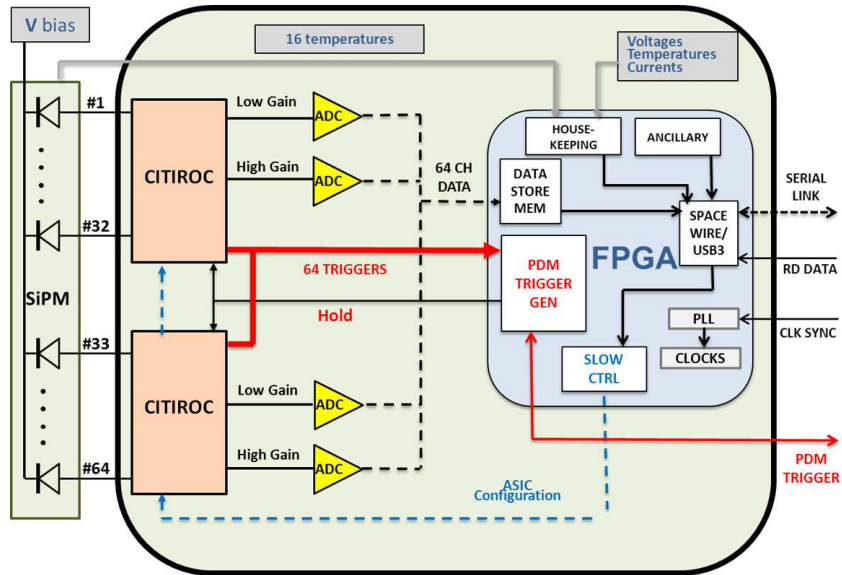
V bias

16 temperatures

Voltages
Temperatures
Currents

#1

CITIROC

Low Gain

ADC

High Gain

ADC

64 CH
DATA

HOUSE-KEEPING

ANCILLARY

DATA
STORE
MEM

SPACE
WIRE/
USB3

SERIAL
LINK

FPGA

#32

64 TRIGGERS

PDM
TRIGGER
GEN

RD DATA

SiPM

Hold

PLL

CLK SYNC

#33

CLOCKS

SLOW
CTRL

CITIROC

Low Gain

ADC

High Gain

ADC

#64

PDM
TRIGGER

ASIC
Configuration